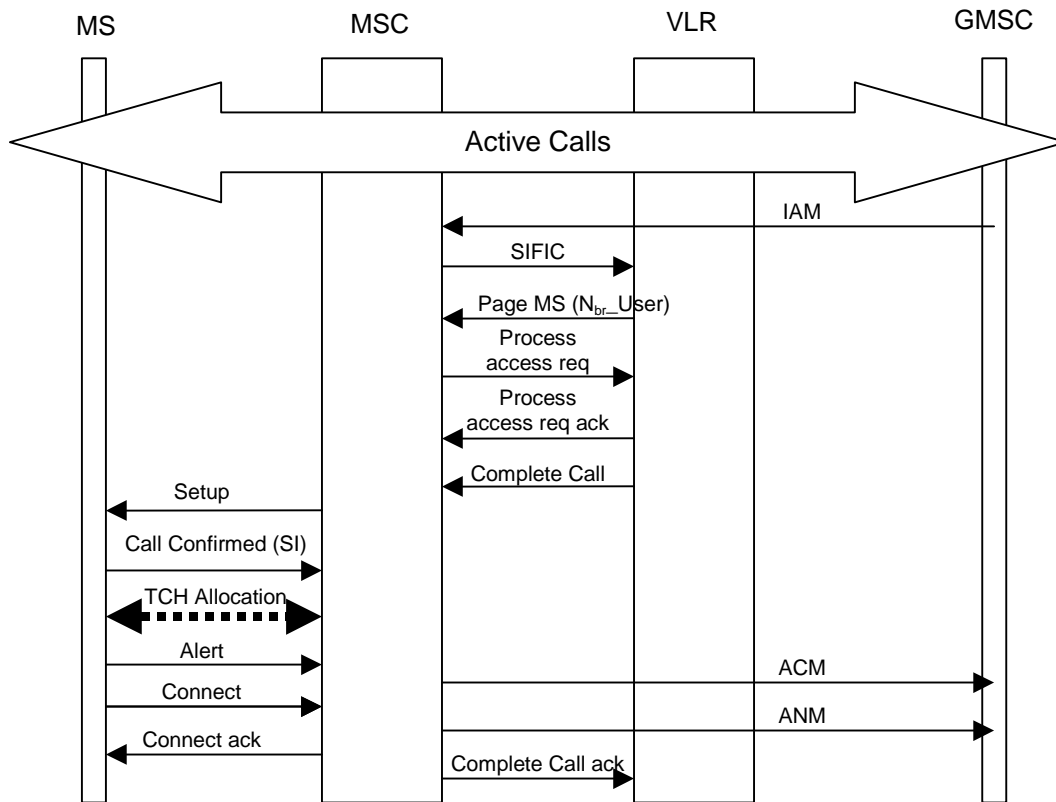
MS

MSC

VLR

GMSC

Active Calls

IAM

SIFIC

Page MS ($N_{br}$_User)

Process access req

Process access req ack

Complete Call

Setup

Call Confirmed (SI)

TCH Allocation

Alert

ACM

Connect

ANM

Connect ack

Complete Call ack